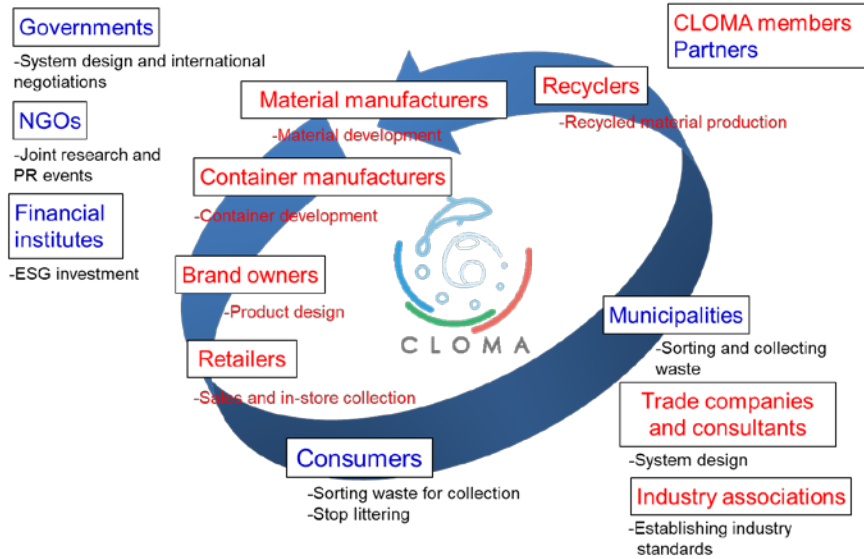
CLOMA members
Partners

Governments
-System design and international negotiations

NGOs
-Joint research and PR events

Financial institutes
-ESG investment

Material manufacturers
-Material development

Recyclers
-Recycled material production

Container manufacturers
-Container development

Brand owners
-Product design

Retailers
-Sales and in-store collection

Consumers
-Sorting waste for collection
-Stop littering

Municipalities
-Sorting and collecting waste

Trade companies and consultants
-System design

Industry associations
-Establishing industry standards

CLOMA